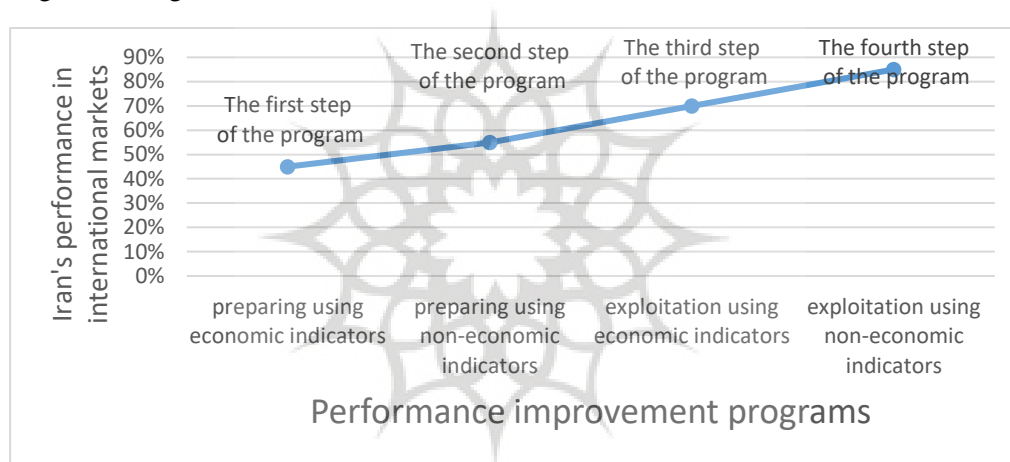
Iran's performance in international markets

90%
80%
70%
60%
50%
40%
30%
20%
10%
0%

The first step of the program
The second step of the program
The third step of the program
The fourth step of the program

preparing using economic indicators
preparing using non-economic indicators
exploitation using economic indicators
exploitation using non-economic indicators

Performance improvement programs